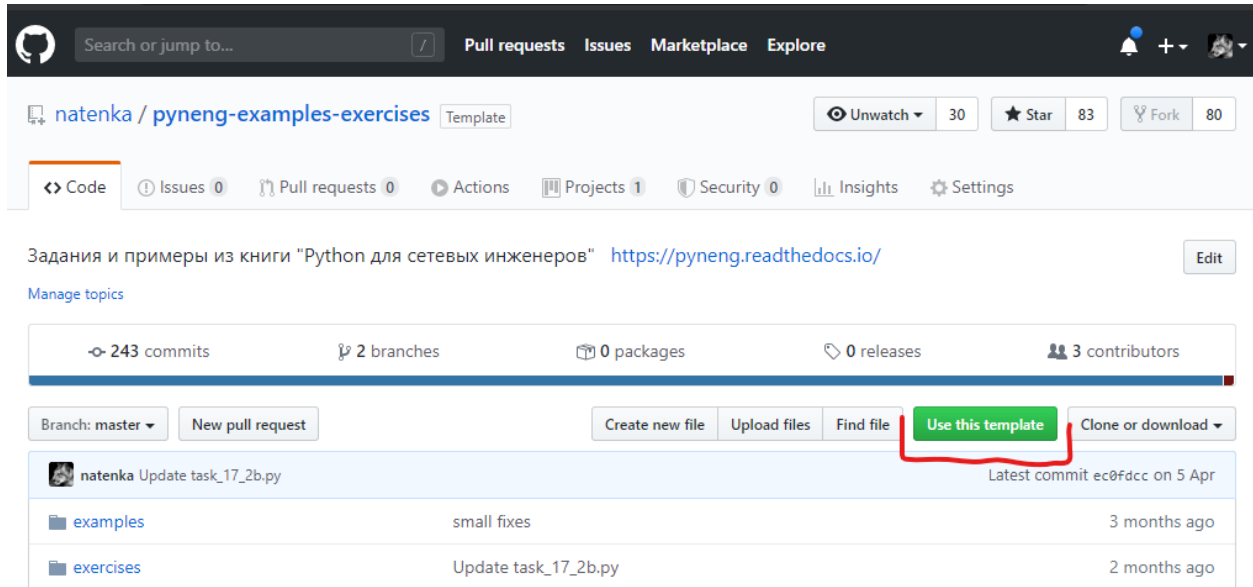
Search or jump to... /
Pull requests Issues Marketplace Explore

natenka / pyneng-examples-exercises Template

Unwatch 30 Star 83 Fork 80

Code Issues 0 Pull requests 0 Actions Projects 1 Security 0 Insights Settings

Задания и примеры из книги "Python для сетевых инженеров" https://pyneng.readthedocs.io/

Edit

Manage topics

243 commits 2 branches 0 packages 0 releases 3 contributors

Branch: master New pull request Create new file Upload files Find file Use this template Clone or download

natenka Update task_17_2b.py Latest commit ec0fdcc on 5 Apr

| | | |
|---|---|---|
| examples | small fixes | 3 months ago |
| exercises | Update task_17_2b.py | 2 months ago |